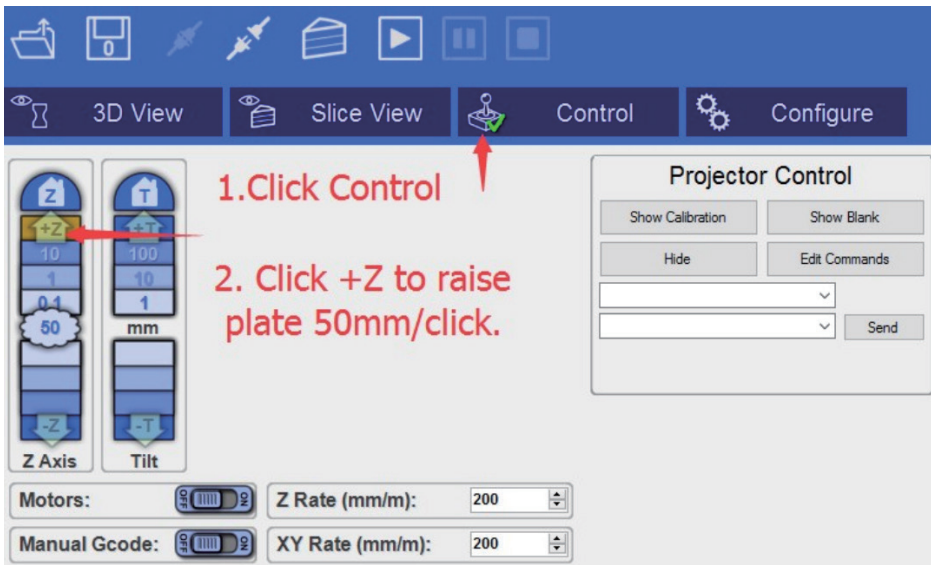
0

3D View

Slice View

Control

Configure

1.Click Control

2. Click +Z to raise plate 50mm/click.

Z

+Z

10

1

0.1

50

-Z

Z Axis

T

+T

100

10

1

mm

-T

Tilt

Projector Control

Show Calibration

Show Blank

Hide

Edit Commands

Send

Motors:

OFF ON

Z Rate (mm/m):

200

Manual Gcode:

OFF ON

XY Rate (mm/m):

200